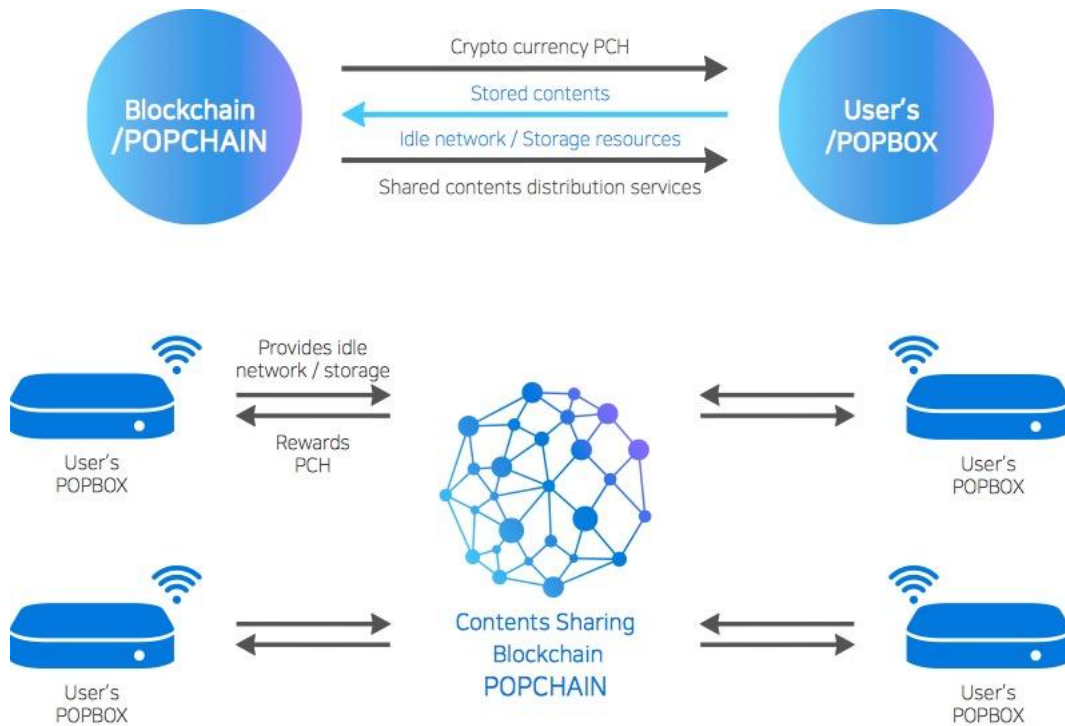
Blockchain /POPCHAIN

Crypto currency PCH

Stored contents

Idle network / Storage resources

Shared contents distribution services

User's /POPBOX

Provides idle network / storage

Rewards PCH

User's POPBOX

User's POPBOX

Contents Sharing Blockchain POPCHAIN

User's POPBOX

User's POPBOX